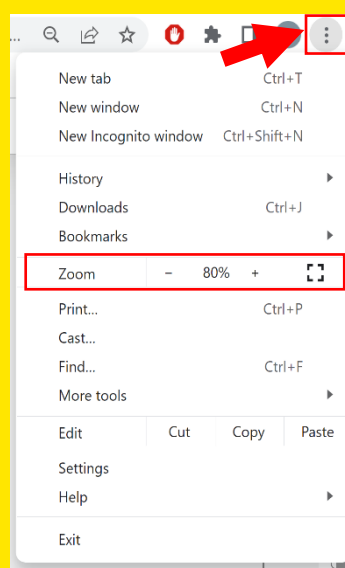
New tab Ctrl+T
New window Ctrl+N
New Incognito window Ctrl+Shift+N

History
Downloads Ctrl+J
Bookmarks

Zoom − 80% +

Print... Ctrl+P
Cast...
Find... Ctrl+F
More tools

Edit Cut Copy Paste

Settings
Help

Exit